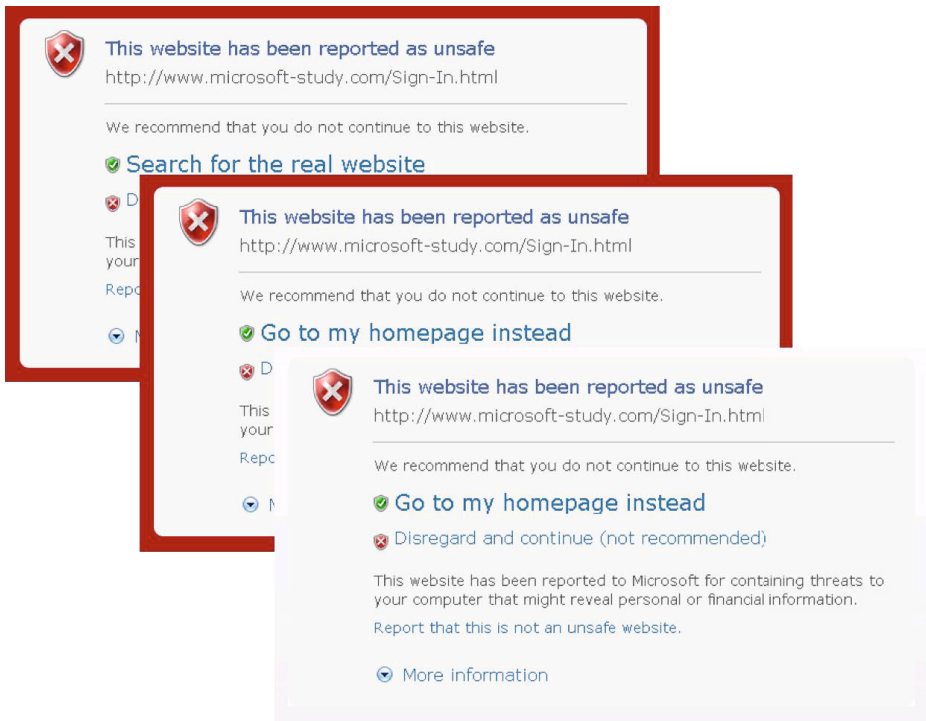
This website has been reported as unsafe
http://www.microsoft-study.com/Sign-In.html

We recommend that you do not continue to this website.

Search for the real website

D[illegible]

This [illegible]
your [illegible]

Repo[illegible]

M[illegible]

This website has been reported as unsafe
http://www.microsoft-study.com/Sign-In.html

We recommend that you do not continue to this website.

Go to my homepage instead

D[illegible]

This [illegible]
your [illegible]

Repo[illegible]

M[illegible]

This website has been reported as unsafe
http://www.microsoft-study.com/Sign-In.html

We recommend that you do not continue to this website.

Go to my homepage instead

Disregard and continue (not recommended)

This website has been reported to Microsoft for containing threats to your computer that might reveal personal or financial information.

Report that this is not an unsafe website.

More information